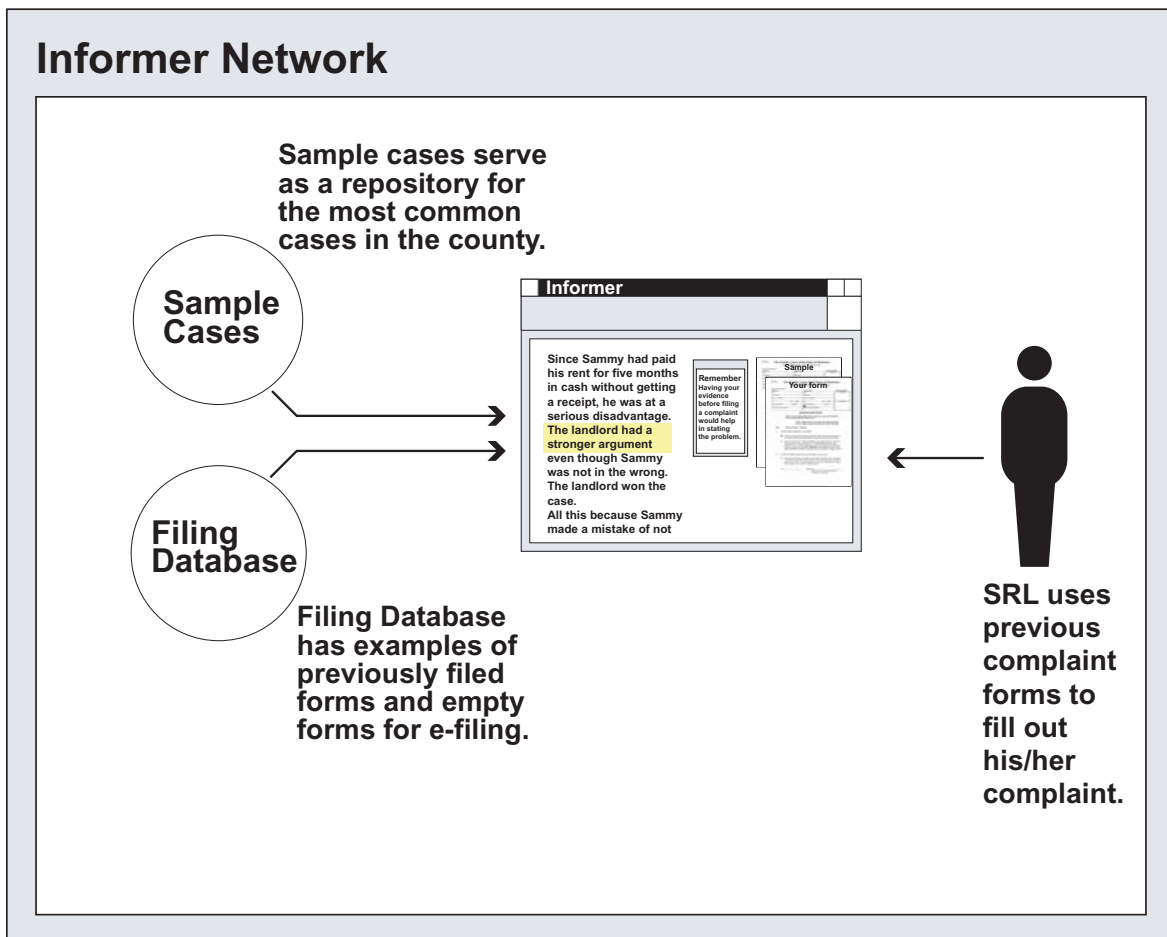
Informer Network

Sample cases serve as a repository for the most common cases in the county.

Sample Cases

Filing Database

Informer

Since Sammy had paid his rent for five months in cash without getting a receipt, he was at a serious disadvantage. The landlord had a stronger argument even though Sammy was not in the wrong. The landlord won the case. All this because Sammy made a mistake of not

Remember Having your evidence before filing a complaint would help in stating the problem.

Sample

Your form

Filing Database has examples of previously filed forms and empty forms for e-filing.

SRL uses previous complaint forms to fill out his/her complaint.